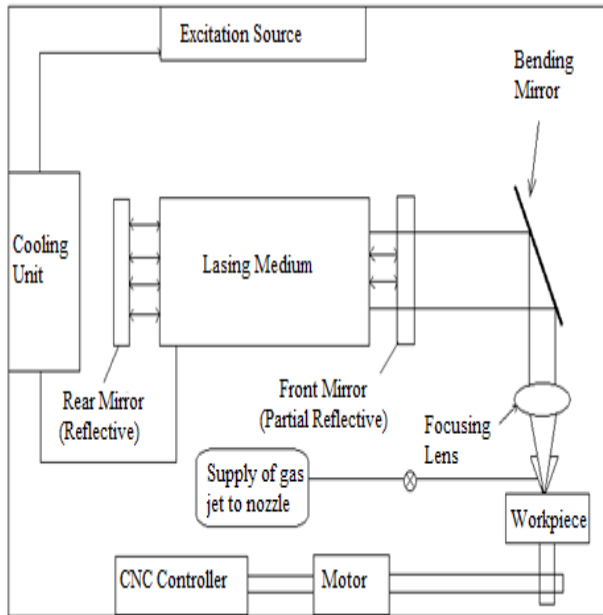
Excitation Source

Bending Mirror

Cooling Unit

Lasing Medium

Rear Mirror (Reflective)

Front Mirror (Partial Reflective)

Focusing Lens

Supply of gas jet to nozzle

Workpiece

CNC Controller

Motor